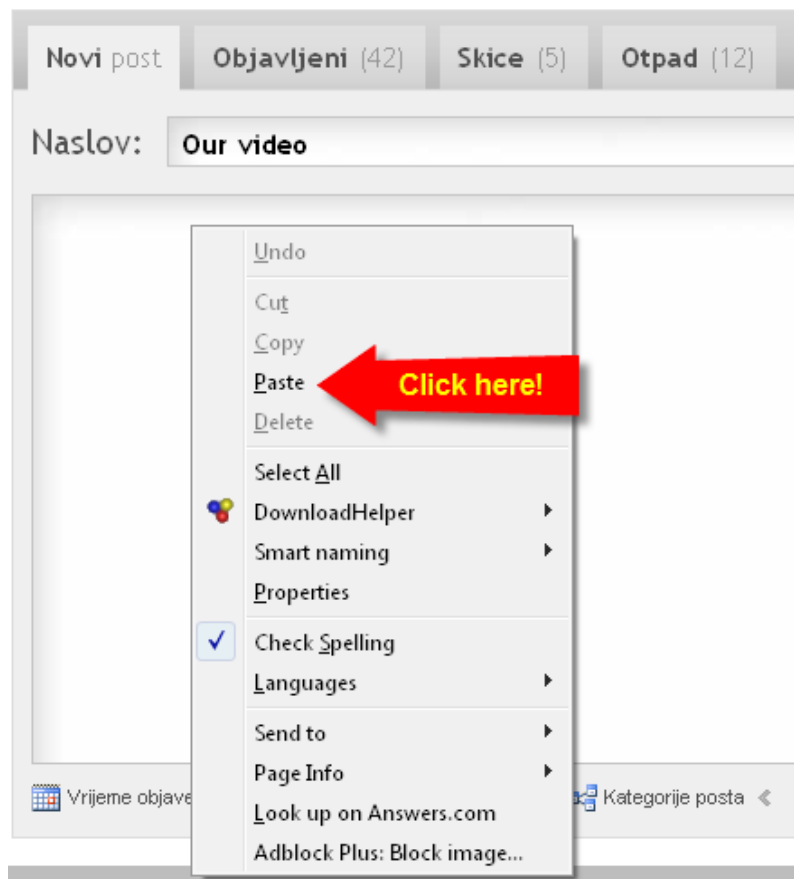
Novi post | Objavljeni (42) | Skice (5) | Otpad (12)

Naslov: Our video

Undo
Cut
Copy
Paste
Click here!
Delete
Select All
DownloadHelper
Smart naming
Properties
Check Spelling
Languages
Send to
Page Info
Look up on Answers.com
Adblock Plus: Block image...

Vrijeme objave
Kategorije posta